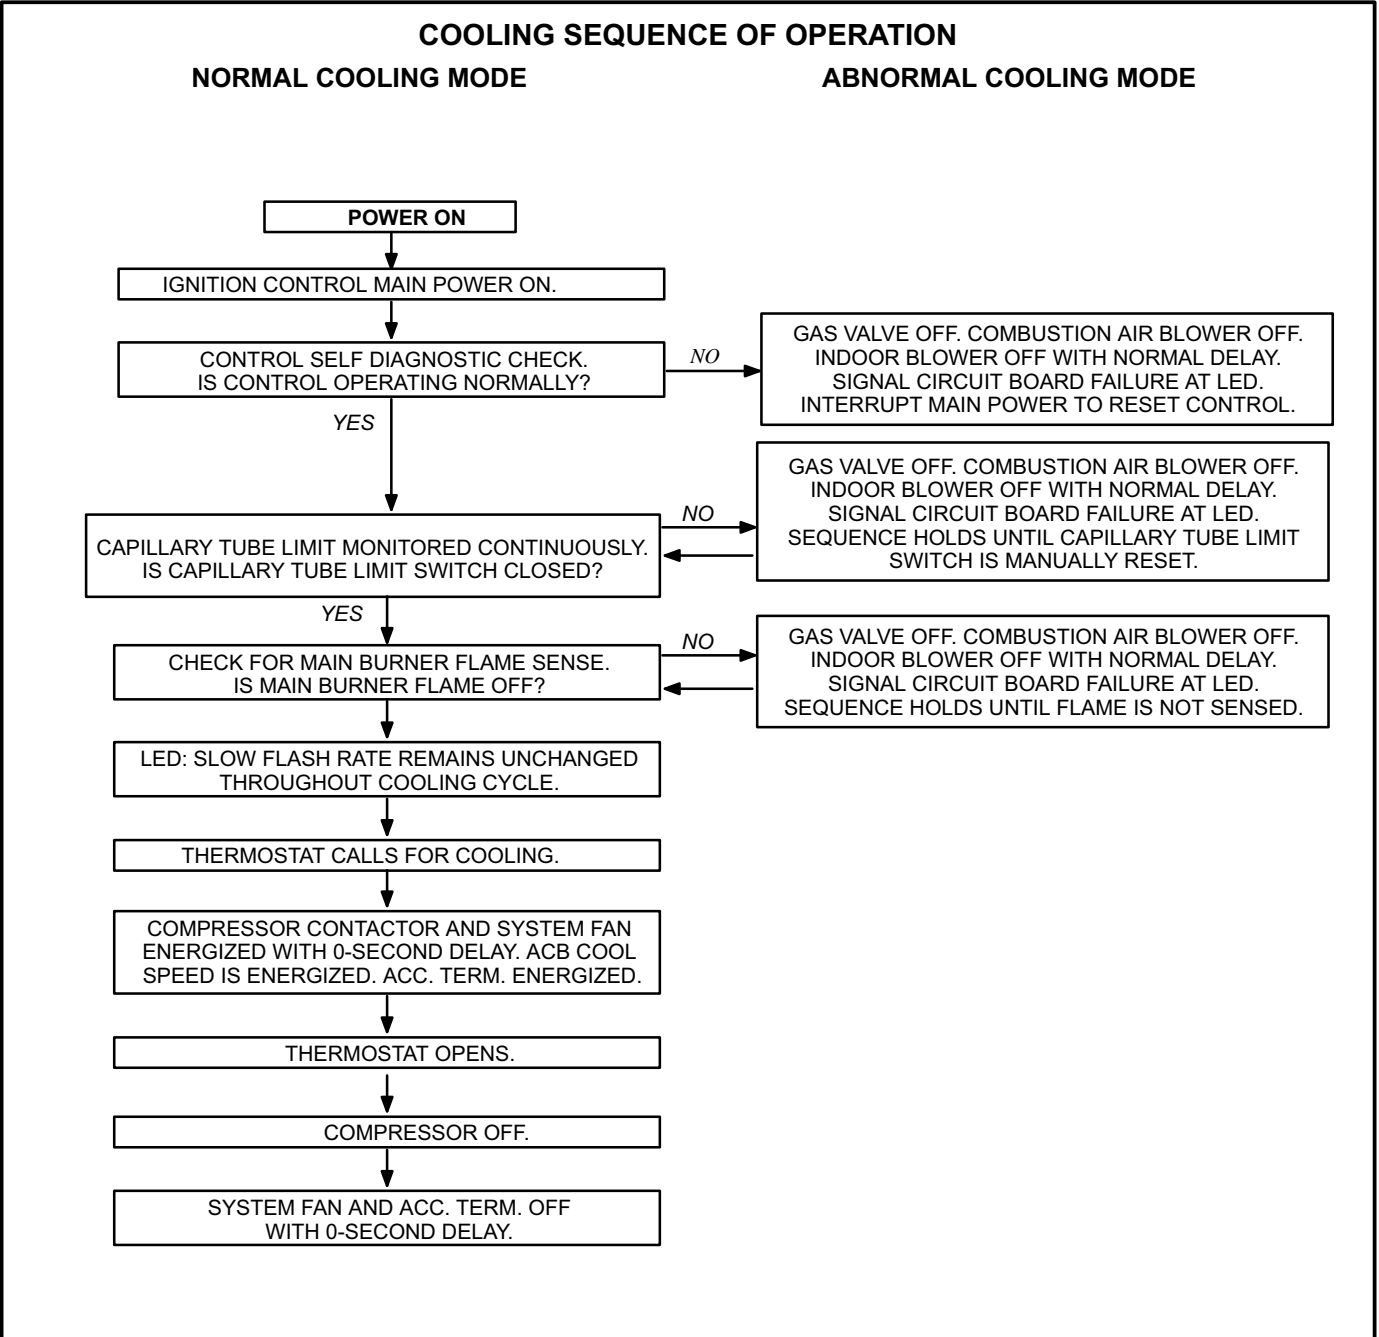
COOLING SEQUENCE OF OPERATION

NORMAL COOLING MODE

ABNORMAL COOLING MODE

POWER ON

IGNITION CONTROL MAIN POWER ON.

CONTROL SELF DIAGNOSTIC CHECK. IS CONTROL OPERATING NORMALLY?

NO

GAS VALVE OFF. COMBUSTION AIR BLOWER OFF. INDOOR BLOWER OFF WITH NORMAL DELAY. SIGNAL CIRCUIT BOARD FAILURE AT LED. INTERRUPT MAIN POWER TO RESET CONTROL.

YES

CAPILLARY TUBE LIMIT MONITORED CONTINUOUSLY. IS CAPILLARY TUBE LIMIT SWITCH CLOSED?

NO

GAS VALVE OFF. COMBUSTION AIR BLOWER OFF. INDOOR BLOWER OFF WITH NORMAL DELAY. SIGNAL CIRCUIT BOARD FAILURE AT LED. SEQUENCE HOLDS UNTIL CAPILLARY TUBE LIMIT SWITCH IS MANUALLY RESET.

YES

CHECK FOR MAIN BURNER FLAME SENSE. IS MAIN BURNER FLAME OFF?

NO

GAS VALVE OFF. COMBUSTION AIR BLOWER OFF. INDOOR BLOWER OFF WITH NORMAL DELAY. SIGNAL CIRCUIT BOARD FAILURE AT LED. SEQUENCE HOLDS UNTIL FLAME IS NOT SENSED.

LED: SLOW FLASH RATE REMAINS UNCHANGED THROUGHOUT COOLING CYCLE.

THERMOSTAT CALLS FOR COOLING.

COMPRESSOR CONTACTOR AND SYSTEM FAN ENERGIZED WITH 0-SECOND DELAY. ACB COOL SPEED IS ENERGIZED. ACC. TERM. ENERGIZED.

THERMOSTAT OPENS.

COMPRESSOR OFF.

SYSTEM FAN AND ACC. TERM. OFF WITH 0-SECOND DELAY.